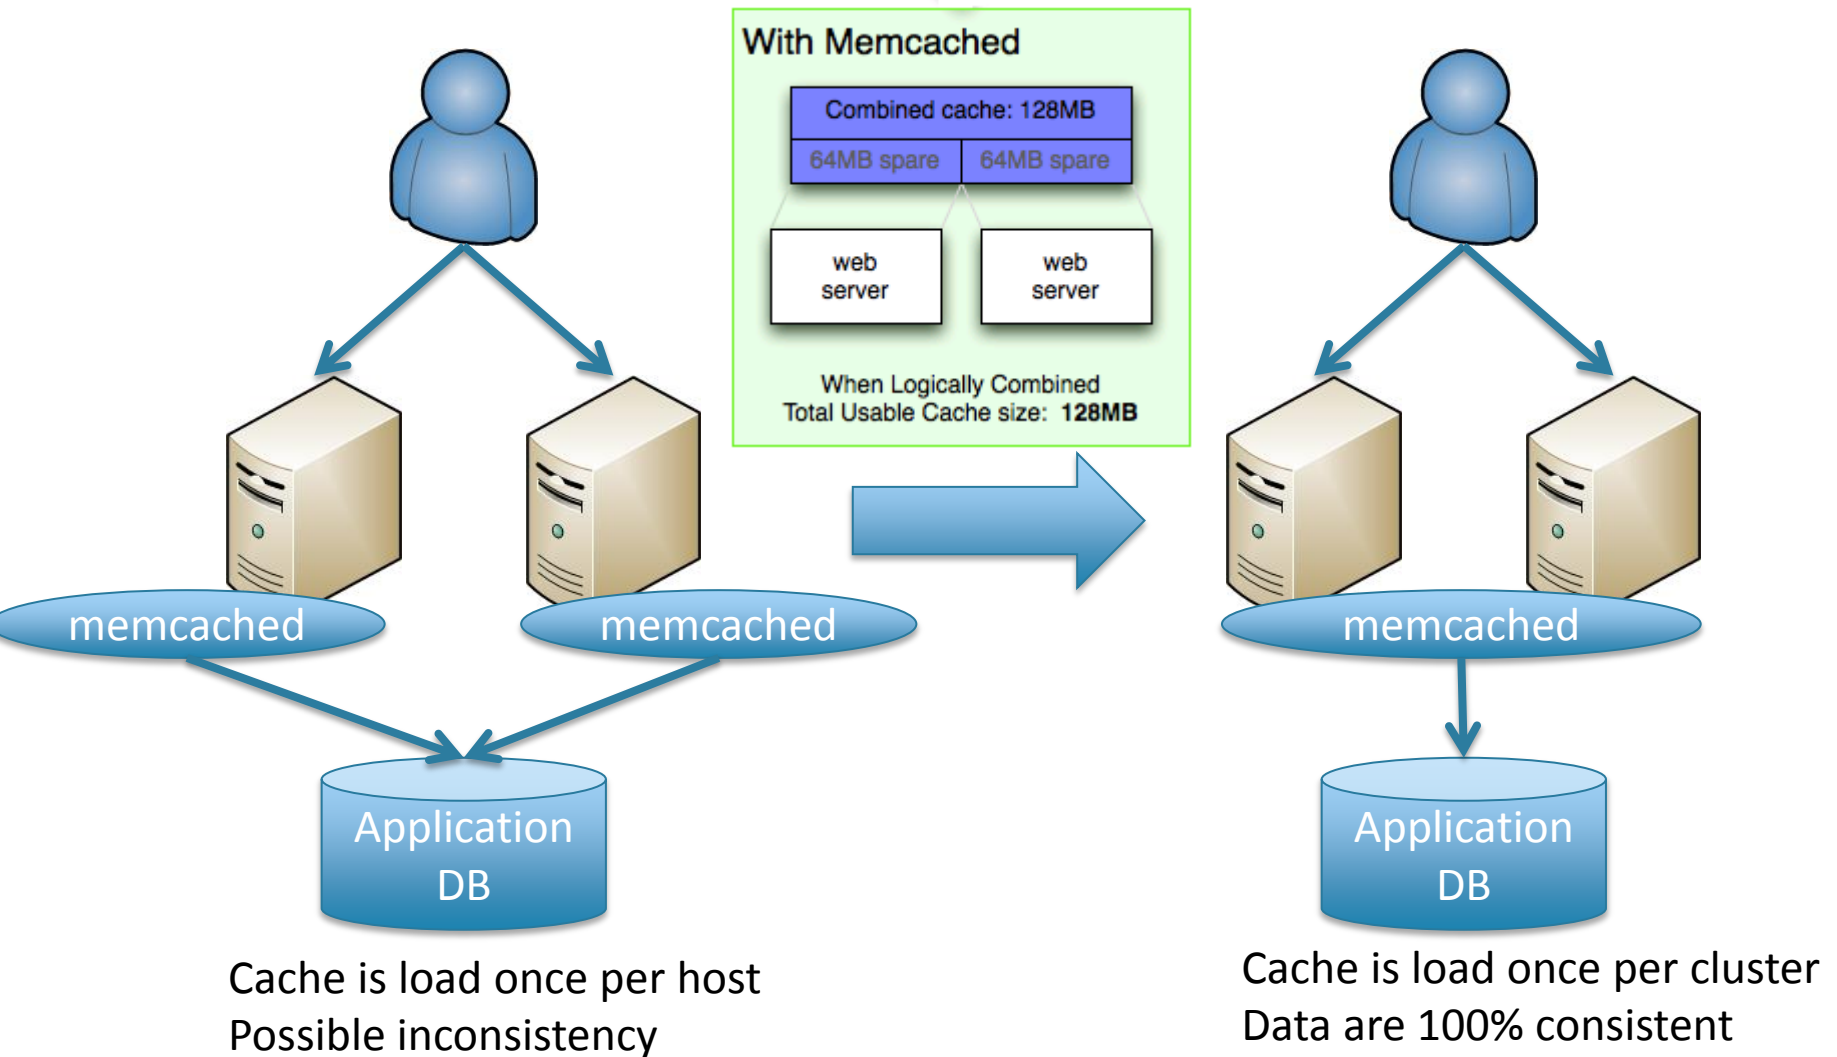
With Memcached

Combined cache: 128MB

64MB spare

64MB spare

web server

web server

When Logically Combined
Total Usable Cache size: 128MB

memcached

memcached

Application DB

Cache is load once per host
Possible inconsistency

memcached

Application DB

Cache is load once per cluster
Data are 100% consistent